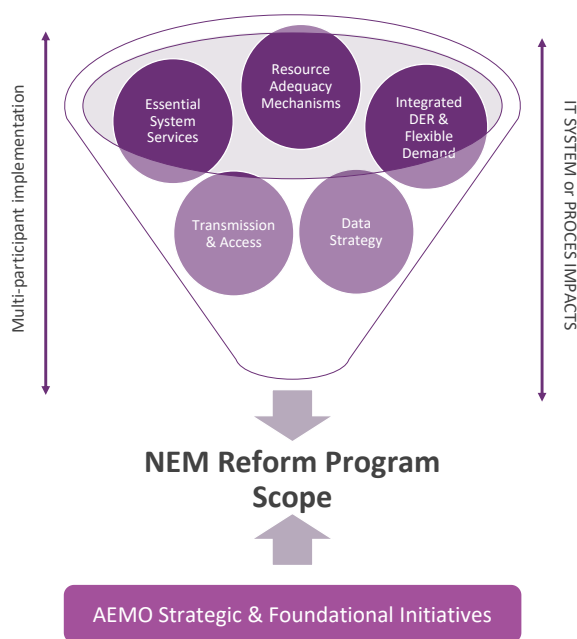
Multi-participant implementation

Resource Adequacy Mechanisms

Essential System Services

Integrated DER & Flexible Demand

Transmission & Access

Data Strategy

IT SYSTEM or PROCES IMPACTS

NEM Reform Program Scope

AEMO Strategic & Foundational Initiatives